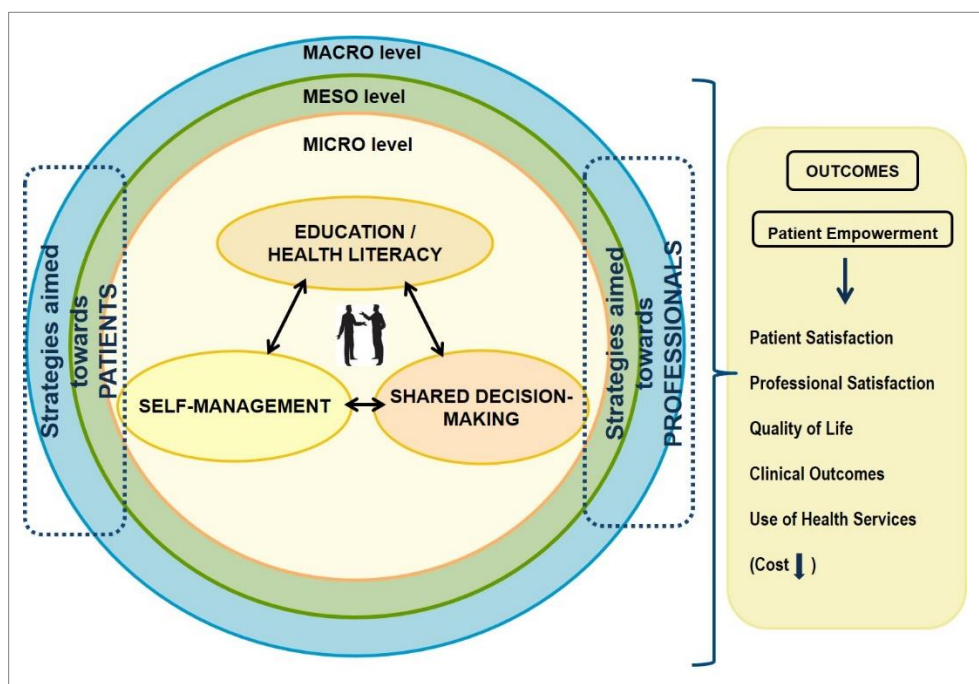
MACRO level

MESO level

MICRO level

Strategies aimed towards PATIENTS

EDUCATION / HEALTH LITERACY

SELF-MANAGEMENT

SHARED DECISION-MAKING

Strategies aimed towards PROFESSIONALS

OUTCOMES

Patient Empowerment

Patient Satisfaction

Professional Satisfaction

Quality of Life

Clinical Outcomes

Use of Health Services

(Cost ↓)